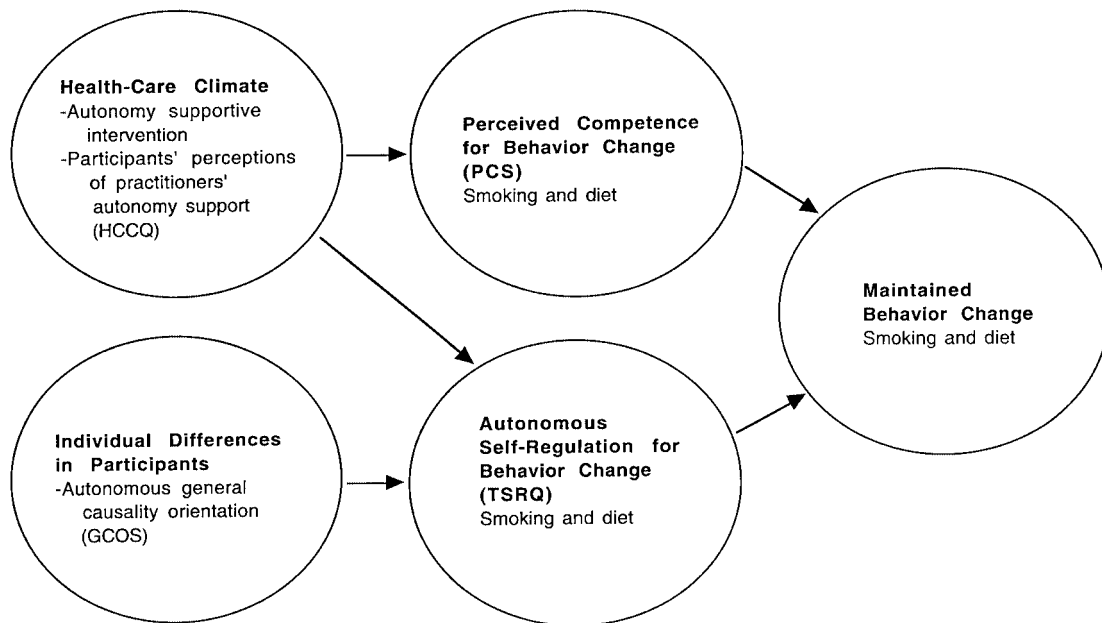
Health-Care Climate
-Autonomy supportive intervention
-Participants' perceptions of practitioners' autonomy support (HCCQ)

Perceived Competence for Behavior Change (PCS)
Smoking and diet

Individual Differences in Participants
-Autonomous general causality orientation (GCOS)

Autonomous Self-Regulation for Behavior Change (TSRQ)
Smoking and diet

Maintained Behavior Change
Smoking and diet